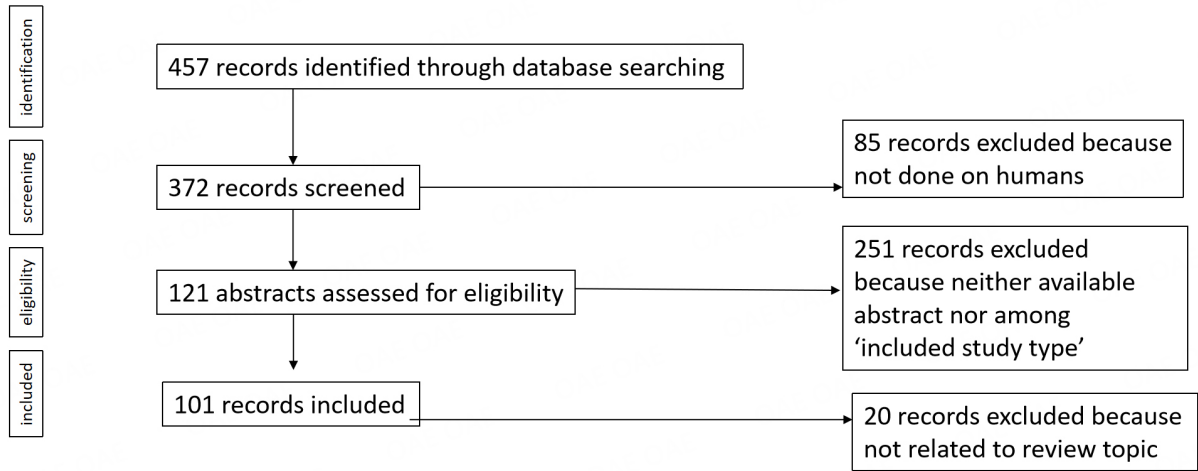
identification

screening

eligibility

included

457 records identified through database searching

372 records screened

85 records excluded because not done on humans

121 abstracts assessed for eligibility

251 records excluded because neither available abstract nor among 'included study type'

101 records included

20 records excluded because not related to review topic